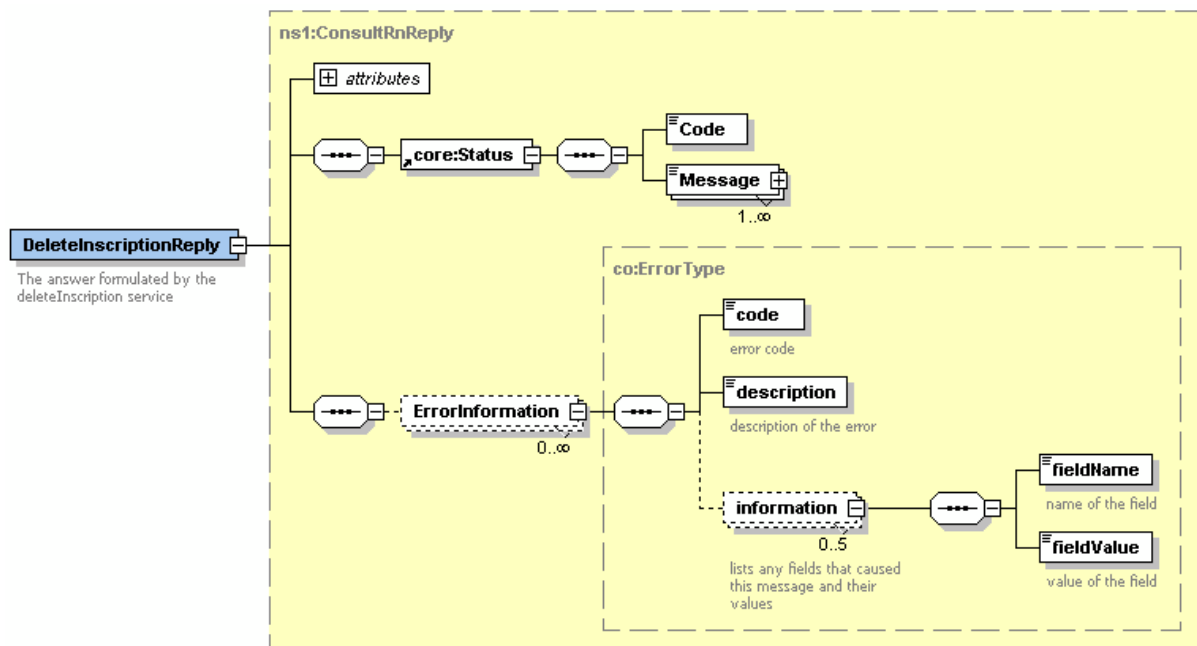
ns1:ConsultRnReply

attributes

core:Status

Code

Message

1..∞

DeleteInscriptionReply

The answer formulated by the deleteInscription service

co:ErrorType

code

error code

description

description of the error

ErrorInformation

0..∞

information

0..5

lists any fields that caused this message and their values

fieldName

name of the field

fieldValue

value of the field